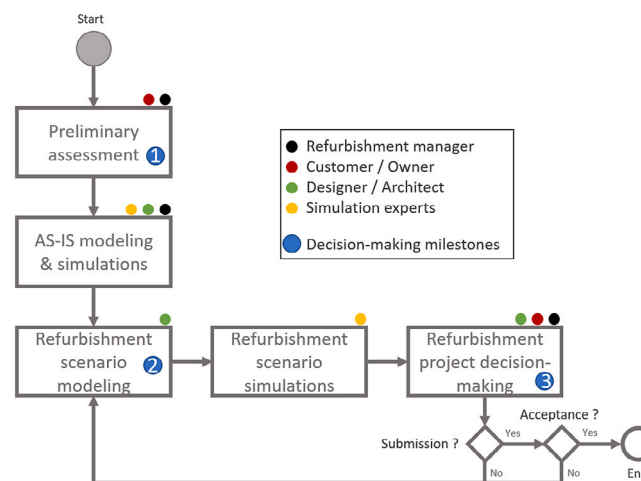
Start

Preliminary assessment 1

AS-IS modeling & simulations

Refurbishment scenario modeling 2

Refurbishment scenario simulations

Refurbishment project decision-making 3

Refurbishment manager
Customer / Owner
Designer / Architect
Simulation experts

Decision-making milestones

Submission ?

Yes

No

Acceptance ?

Yes

No

En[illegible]